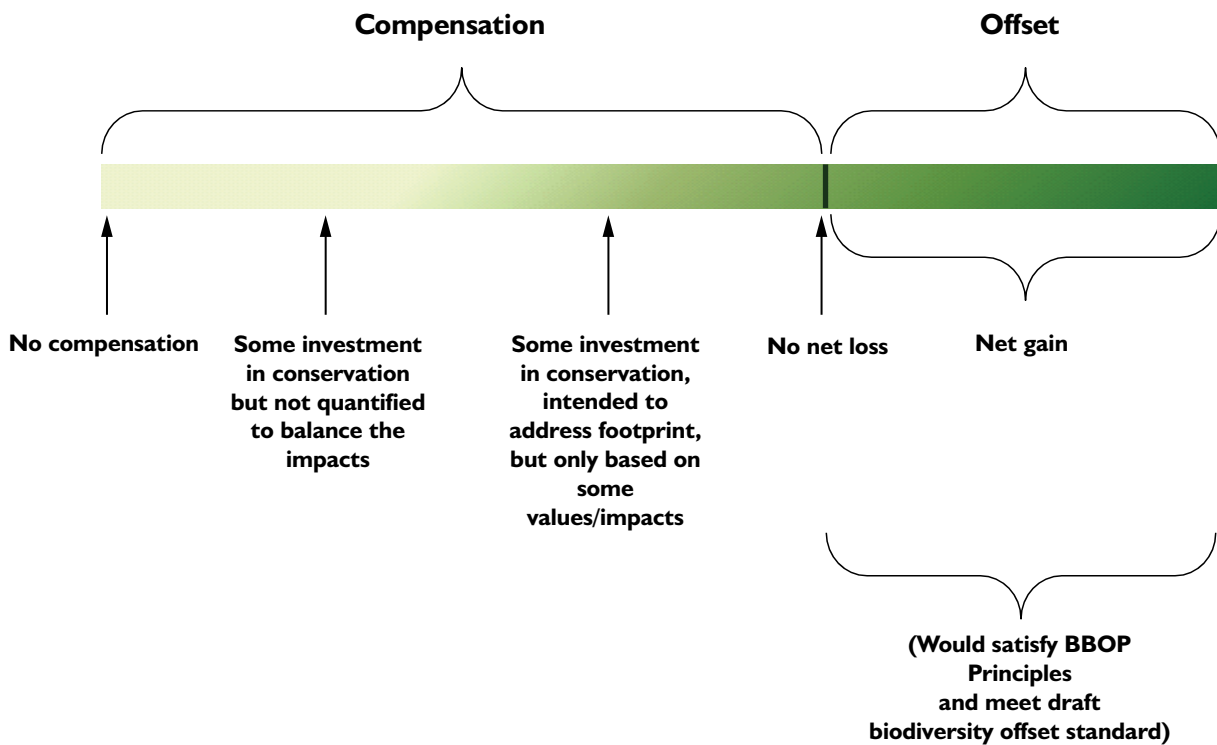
Compensation

Offset

No compensation

Some investment in conservation but not quantified to balance the impacts

Some investment in conservation, intended to address footprint, but only based on some values/impacts

No net loss

Net gain

(Would satisfy BBOP Principles and meet draft biodiversity offset standard)